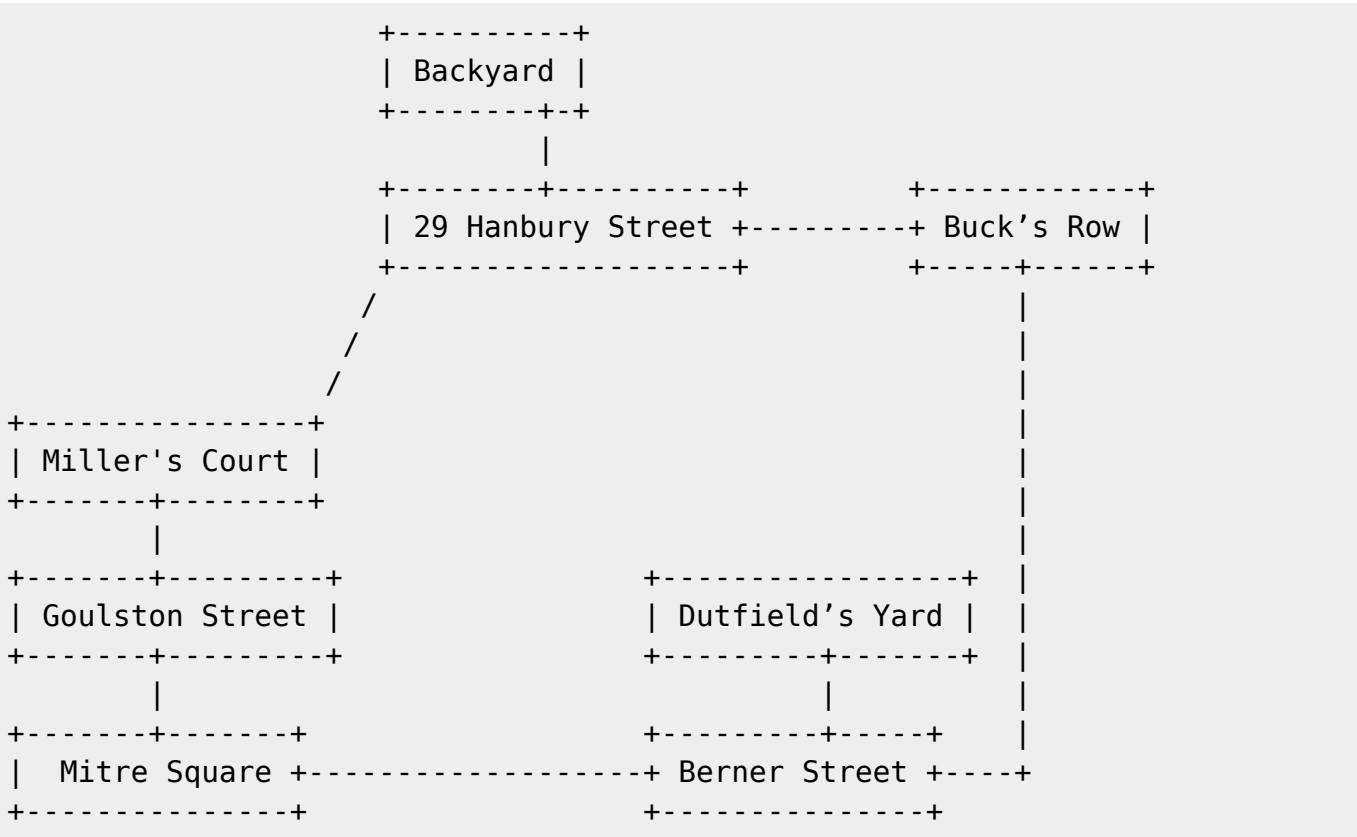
```
                    +----------+
                    | Backyard |
                    +--------+-+
                             |
                    +--------+---------+        +-----------+
                    | 29 Hanbury Street +---------+ Buck’s Row |
                    +------------------+        +-----+------+
                   /                                  |
                  /                                   |
                 /                                    |
+---------------+                                     |
| Miller's Court |                                    |
+-------+--------+                                    |
        |                                             |
+-------+---------+                +----------------+ |
| Goulston Street |                | Dutfield’s Yard | |
+-------+---------+                +---------+-------+ |
        |                                    |         |
+-------+-------+                  +---------+-----+   |
|  Mitre Square +------------------+ Berner Street +----+
+--------------+                   +---------------+
```